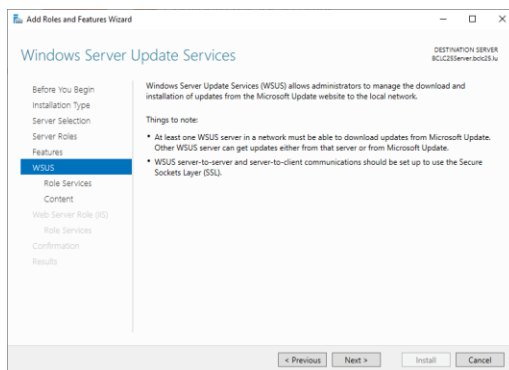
Add Roles and Features Wizard

Windows Server Update Services

DESTINATION SERVER
BCLC2SServer.bclc25.lu

Before You Begin
Installation Type
Server Selection
Server Roles
Features
WSUS
Role Services
Content
Web Server Role (IIS)
Role Services
Confirmation
Results

Windows Server Update Services (WSUS) allows administrators to manage the download and installation of updates from the Microsoft Update website to the local network.

Things to note:

• At least one WSUS server in a network must be able to download updates from Microsoft Update. Other WSUS server can get updates either from that server or from Microsoft Update.

• WSUS server-to-server and server-to-client communications should be set up to use the Secure Sockets Layer (SSL).

< Previous
Next >
Install
Cancel